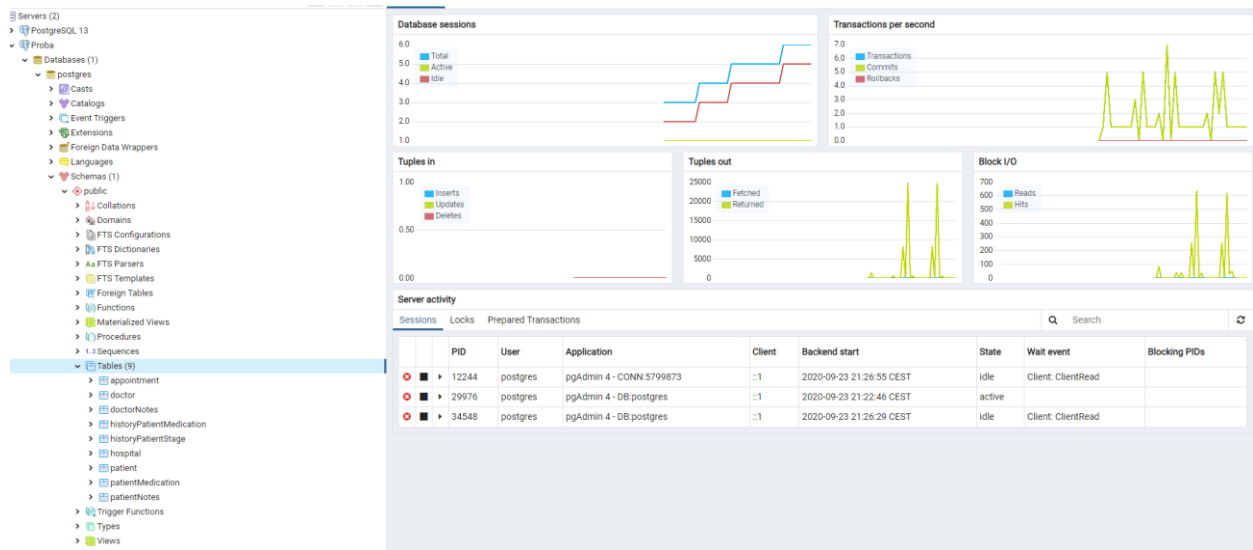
Servers (2)
PostgreSQL 13
Proba
Databases (1)
postgres
Casts
Catalogs
Event Triggers
Extensions
Foreign Data Wrappers
Languages
Schemas (1)
public
Collations
Domains
FTS Configurations
FTS Dictionaries
FTS Parsers
FTS Templates
Foreign Tables
Functions
Materialized Views
Procedures
1..3 Sequences
Tables (9)
appointment
doctor
doctorNotes
historyPatientMedication
historyPatientStage
hospital
patient
patientMedication
patientNotes
Trigger Functions
Types
Views

Database sessions
6.0
5.0
4.0
3.0
2.0
1.0
Total
Active
Idle

Transactions per second
7.0
6.0
5.0
4.0
3.0
2.0
1.0
0.0
Transactions
Commits
Rollbacks

Tuples in
1.00
0.50
0.00
Inserts
Updates
Deletes

Tuples out
25000
20000
15000
10000
5000
0
Fetched
Returned

Block I/O
700
600
500
400
300
200
100
0
Reads
Hits

Server activity
Sessions Locks Prepared Transactions
Search

| | | | PID | User | Application | Client | Backend start | State | Wait event | Blocking PIDs |
|---|---|---|---|---|---|---|---|---|---|---|
| | | | 12244 | postgres | pgAdmin 4 - CONN:5799873 | ::1 | 2020-09-23 21:26:55 CEST | idle | Client: ClientRead | |
| | | | 29976 | postgres | pgAdmin 4 - DB:postgres | ::1 | 2020-09-23 21:22:46 CEST | active | | |
| | | | 34548 | postgres | pgAdmin 4 - DB:postgres | ::1 | 2020-09-23 21:26:29 CEST | idle | Client: ClientRead | |